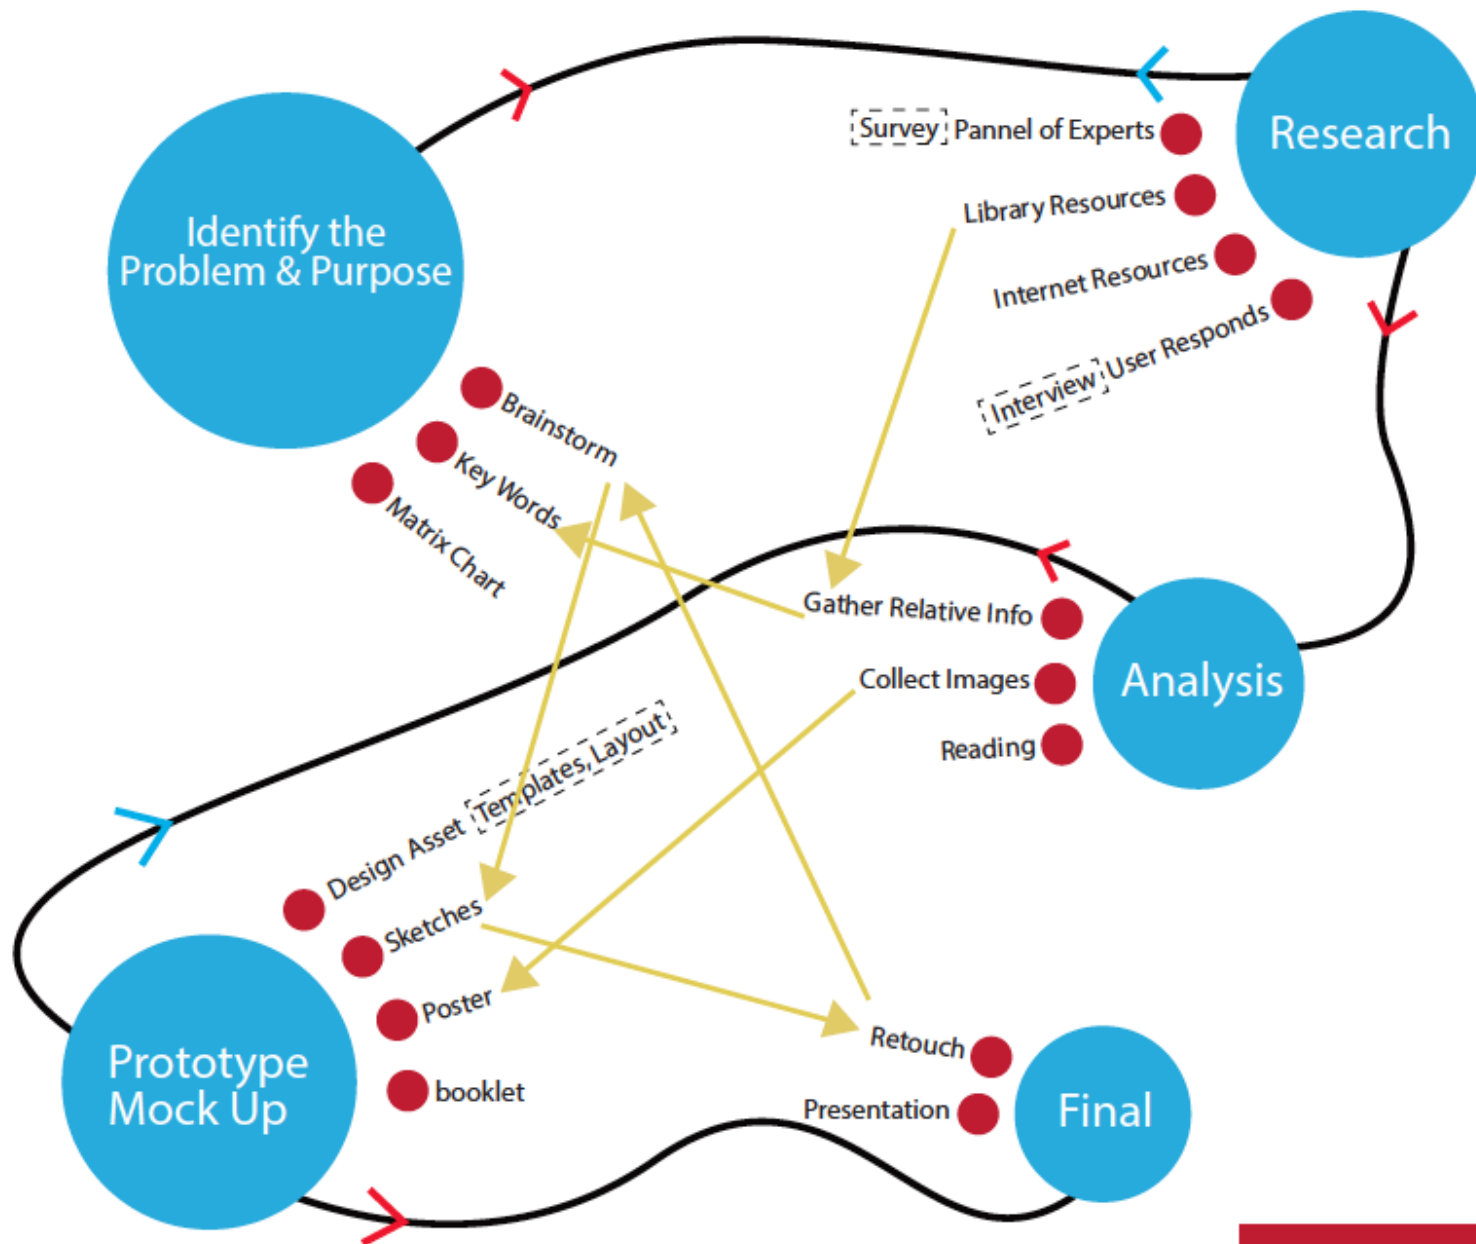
Identify the Problem & Purpose

Brainstorm
Key Words
Matrix Chart

Research

Survey Pannel of Experts
Library Resources
Internet Resources
Interview User Responds

Analysis

Gather Relative Info
Collect Images
Reading

Prototype Mock Up

Design Asset Templates, Layout
Sketches
Poster
booklet

Final

Retouch
Presentation